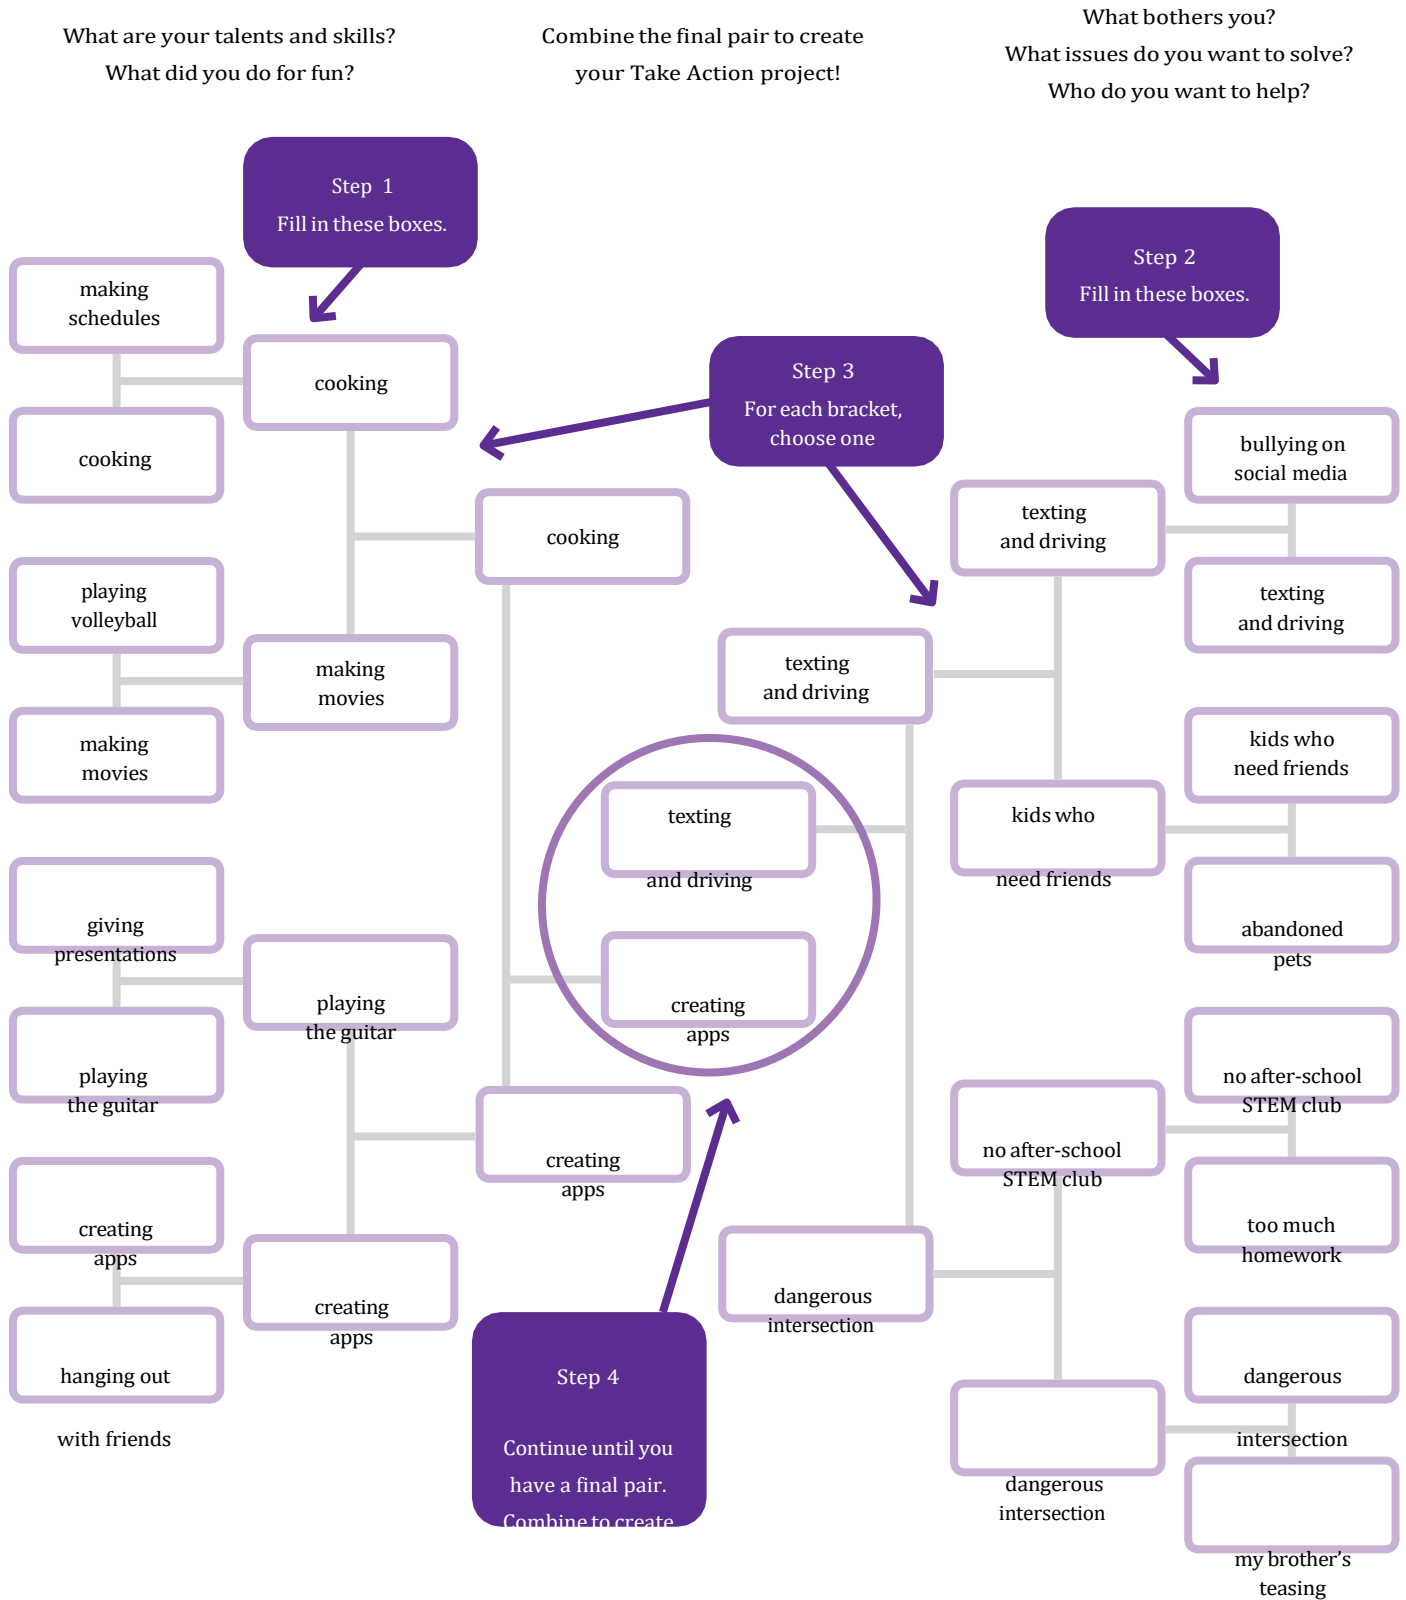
What are your talents and skills?
What did you do for fun?

Combine the final pair to create
your Take Action project!

What bothers you?
What issues do you want to solve?
Who do you want to help?

Step 1
Fill in these boxes.

Step 2
Fill in these boxes.

Step 3
For each bracket, choose one

making schedules

cooking

cooking

cooking

playing volleyball

making movies

making movies

giving presentations

playing the guitar

playing the guitar

creating apps

creating apps

hanging out

with friends

creating apps

texting and driving

creating apps

bullying on social media

texting and driving

texting and driving

texting and driving

kids who need friends

kids who need friends

abandoned pets

no after-school STEM club

no after-school STEM club

too much homework

dangerous intersection

dangerous intersection

dangerous intersection

my brother's teasing

Step 4
Continue until you have a final pair. Combine to create